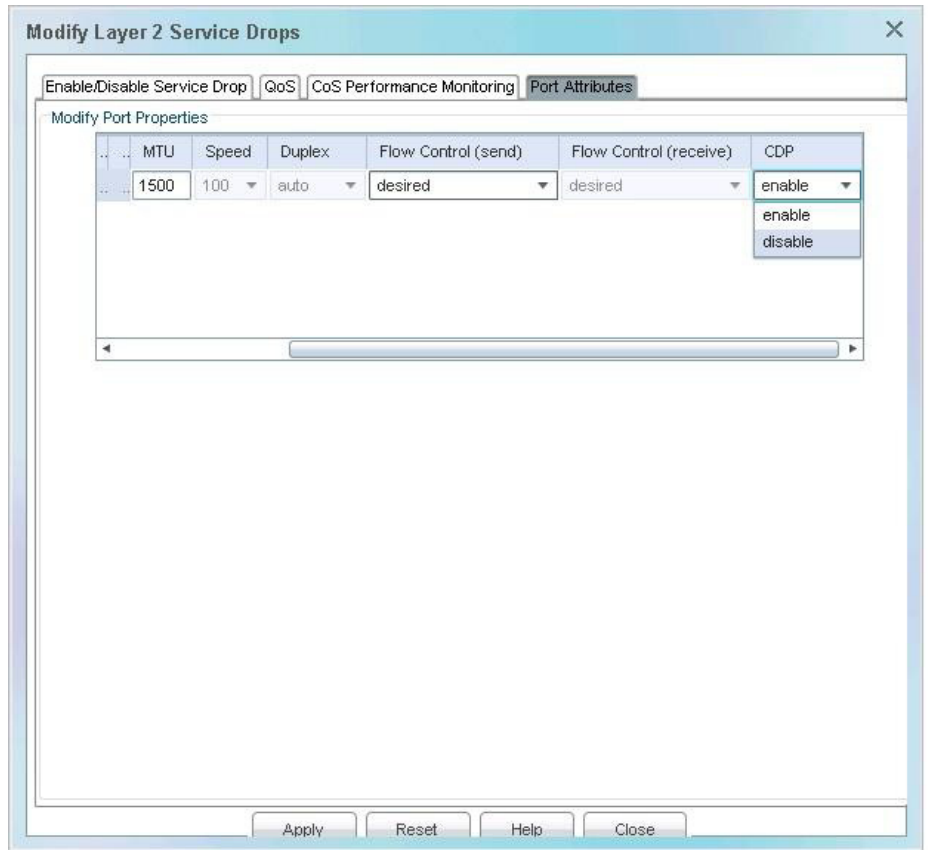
Modify Layer 2 Service Drops

Enable/Disable Service Drop | QoS | CoS Performance Monitoring | Port Attributes

Modify Port Properties

| .. | .. | MTU | Speed | Duplex | Flow Control (send) | Flow Control (receive) | CDP |
|---|---|---|---|---|---|---|---|
| .. | .. | 1500 | 100 | auto | desired | desired | enable |

enable
disable

Apply | Reset | Help | Close